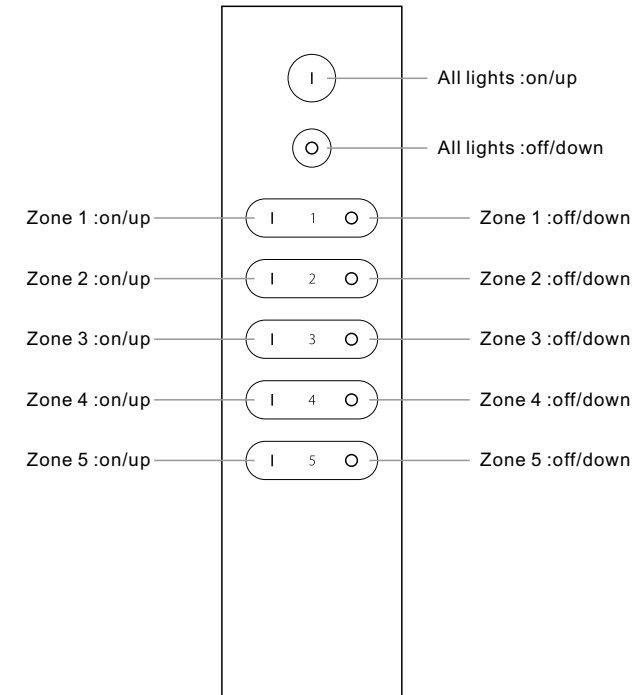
I All lights :on/up

O All lights :off/down

Zone 1 :on/up I 1 O Zone 1 :off/down

Zone 2 :on/up I 2 O Zone 2 :off/down

Zone 3 :on/up I 3 O Zone 3 :off/down

Zone 4 :on/up I 4 O Zone 4 :off/down

Zone 5 :on/up I 5 O Zone 5 :off/down